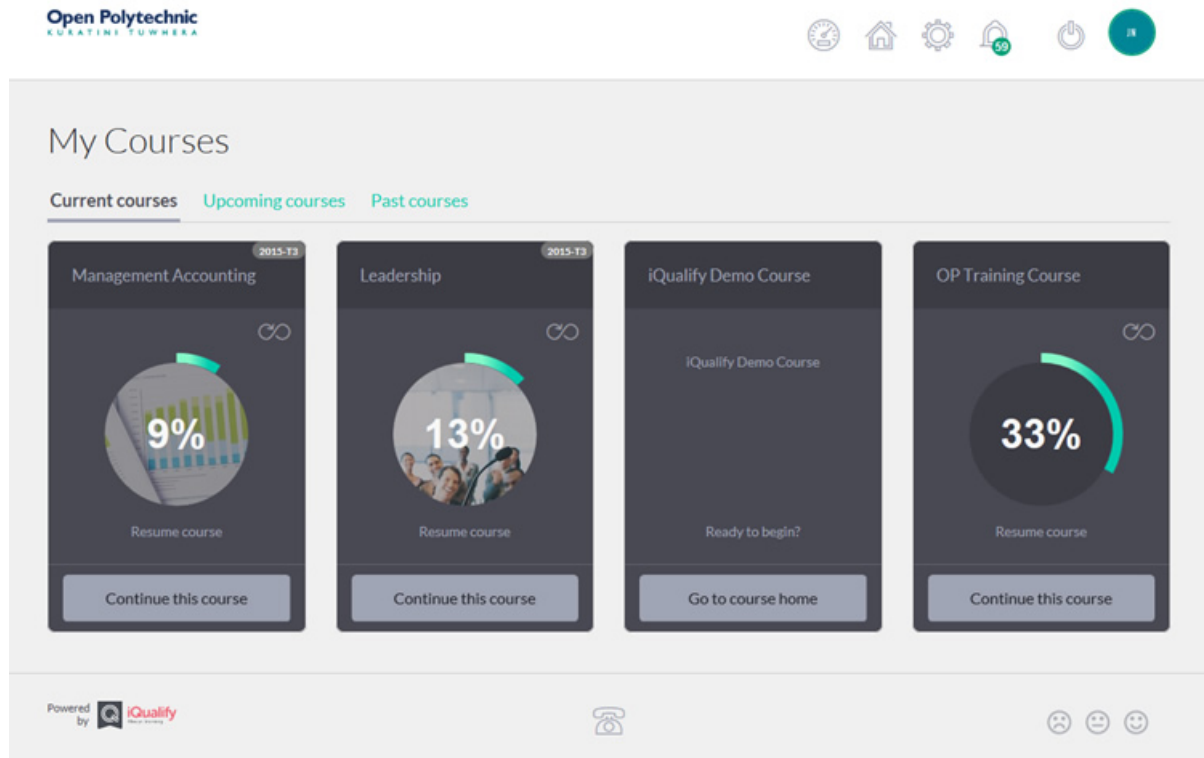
Open Polytechnic
KURATINI TUWHERA

59

JN

My Courses

Current courses Upcoming courses Past courses

2015-T3
Management Accounting
9%
Resume course
Continue this course

2015-T3
Leadership
13%
Resume course
Continue this course

iQualify Demo Course
iQualify Demo Course
Ready to begin?
Go to course home

OP Training Course
33%
Resume course
Continue this course

Powered by iQualify